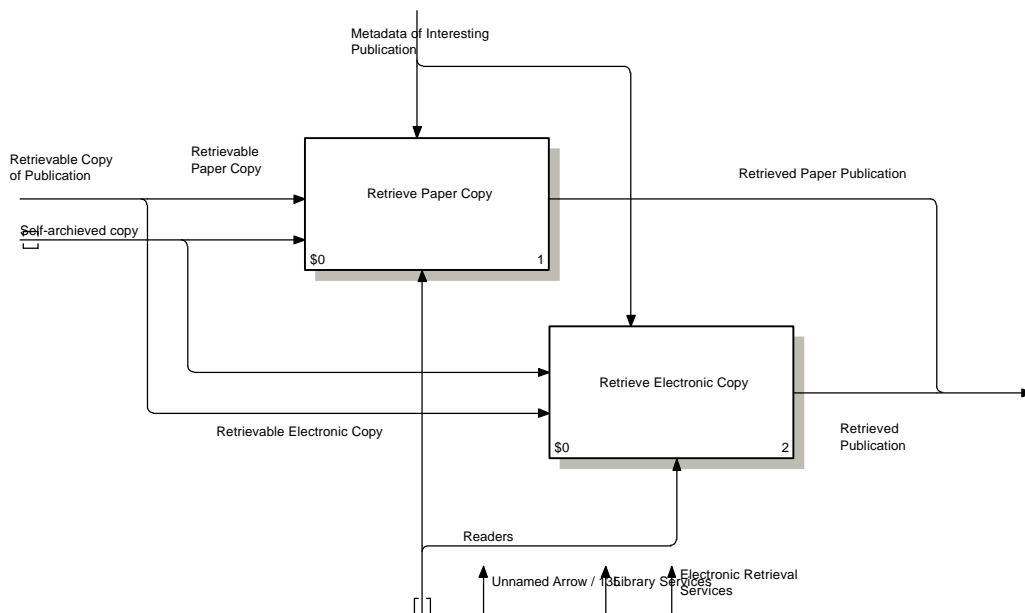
Metadata of Interesting Publication

Retrievable Copy of Publication

Retrievable Paper Copy

Retrieve Paper Copy

$0

1

Retrieved Paper Publication

Self-archieved copy

Retrieve Electronic Copy

Retrievable Electronic Copy

$0

2

Retrieved Publication

Readers

Unnamed Arrow / 135

Library Services

Electronic Retrieval Services